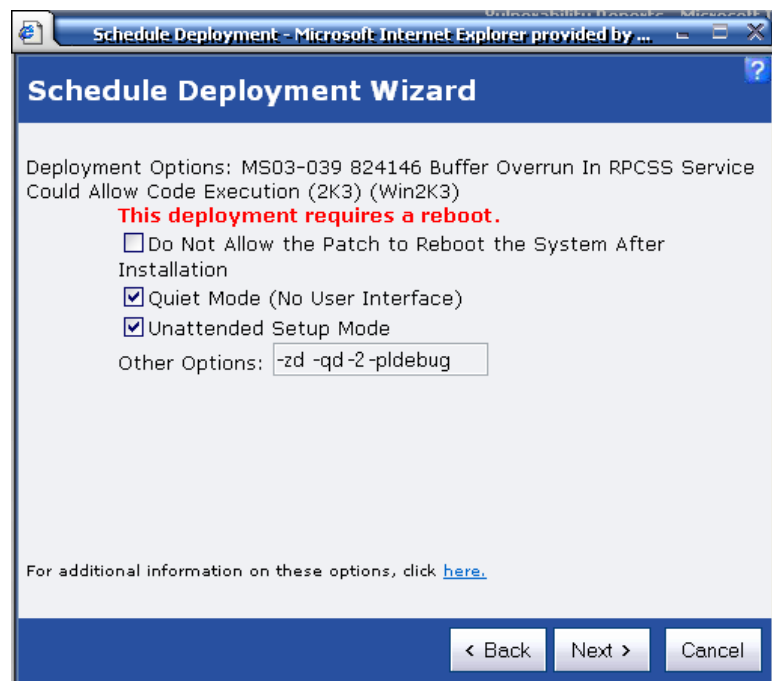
Schedule Deployment - Microsoft Internet Explorer provided by ...

?

Schedule Deployment Wizard

Deployment Options: MS03-039 824146 Buffer Overrun In RPCSS Service Could Allow Code Execution (2K3) (Win2K3)

This deployment requires a reboot.

Do Not Allow the Patch to Reboot the System After Installation

Quiet Mode (No User Interface)

Unattended Setup Mode

Other Options: -zd -qd -2 -pldebug

For additional information on these options, click here.

< Back
Next >
Cancel